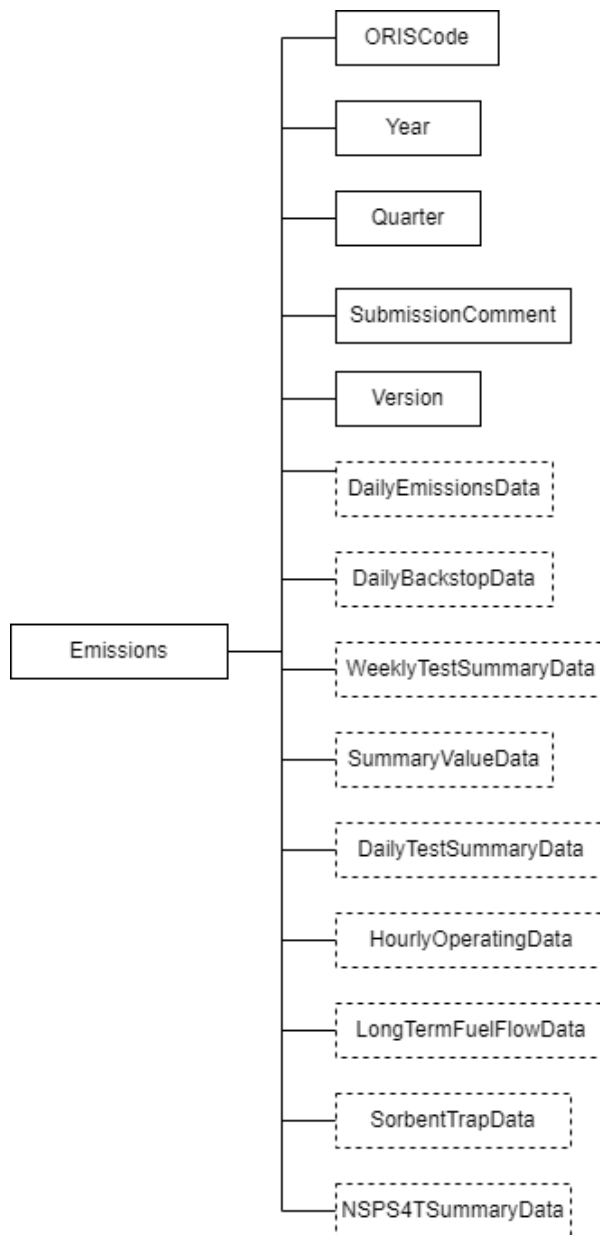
Emissions

ORISCode

Year

Quarter

SubmissionComment

Version

DailyEmissionsData

DailyBackstopData

WeeklyTestSummaryData

SummaryValueData

DailyTestSummaryData

HourlyOperatingData

LongTermFuelFlowData

SorbentTrapData

NSPS4TSummaryData